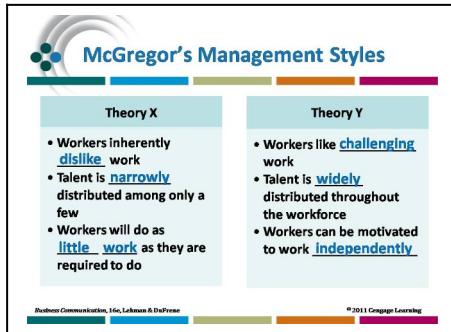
McGregor's Management Styles

Theory X

- Workers inherently dislike work
- Talent is narrowly distributed among only a few
- Workers will do as little work as they are required to do

Theory Y

- Workers like challenging work
- Talent is widely distributed throughout the workforce
- Workers can be motivated to work independently

Business Communication, 16e, Lehman & DuFrene

© 2011 Cengage Learning